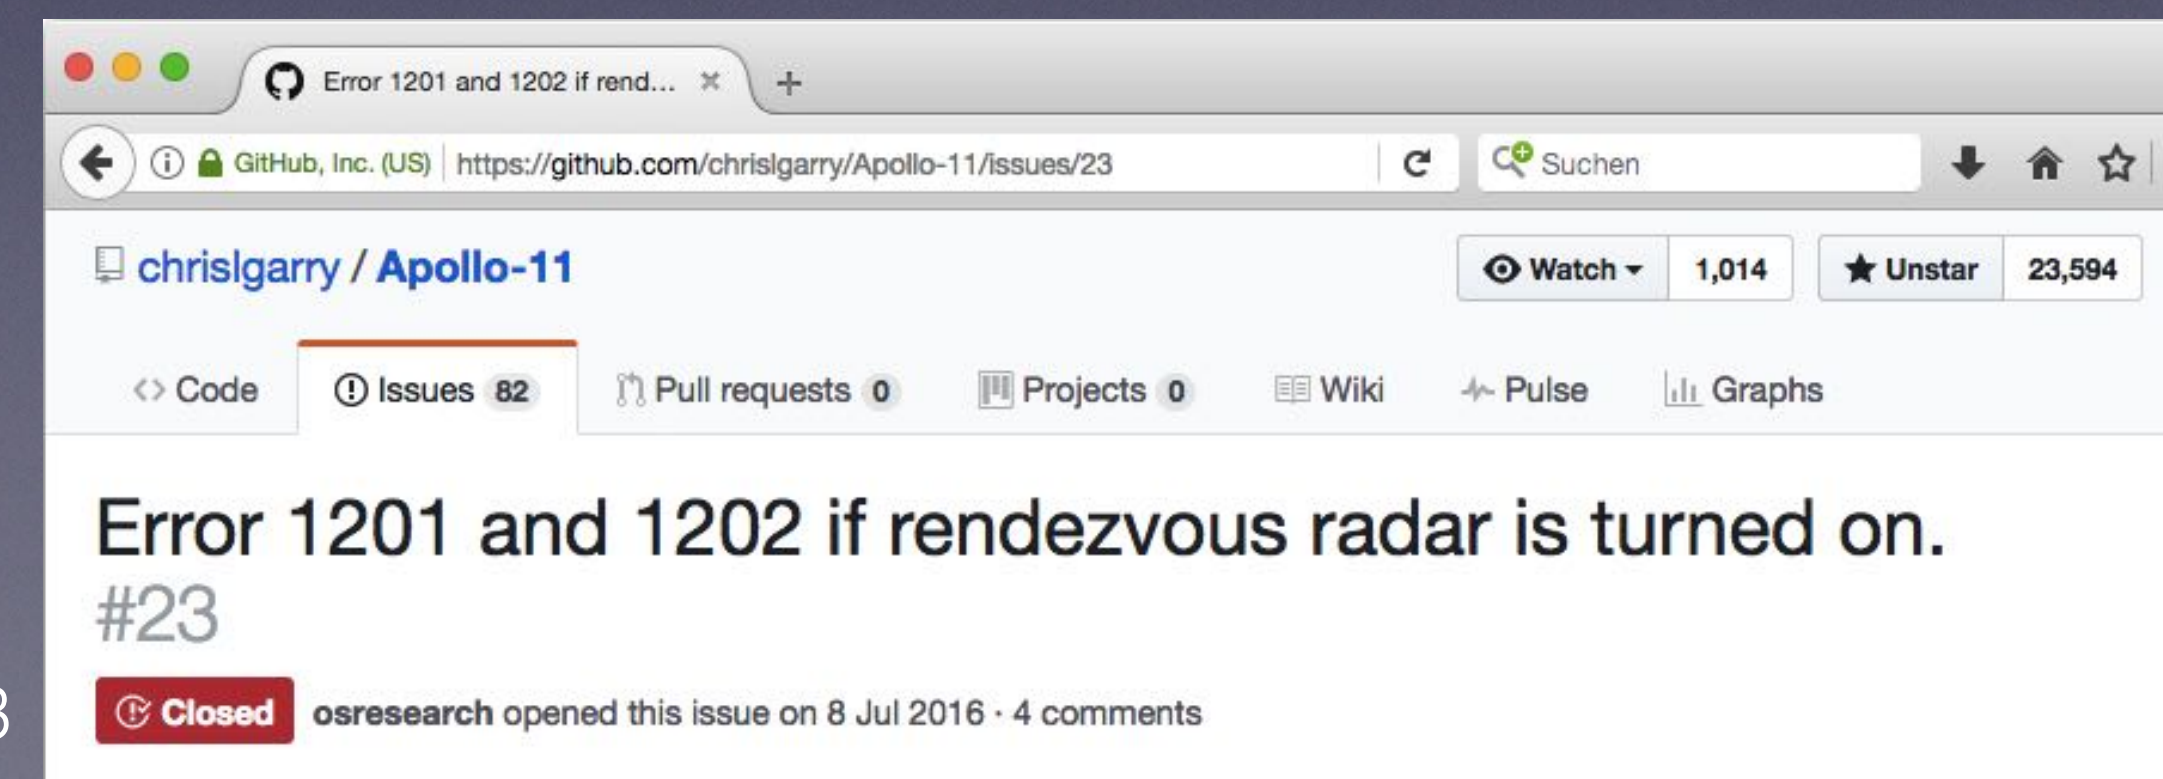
Error 1201 and 1202 if rend...

GitHub, Inc. (US) https://github.com/chrislgarry/Apollo-11/issues/23

Suchen

chrislgarry / Apollo-11

Watch 1,014 Unstar 23,594

Code Issues 82 Pull requests 0 Projects 0 Wiki Pulse Graphs

Error 1201 and 1202 if rendezvous radar is turned on. #23

Closed osresearch opened this issue on 8 Jul 2016 · 4 comments

3